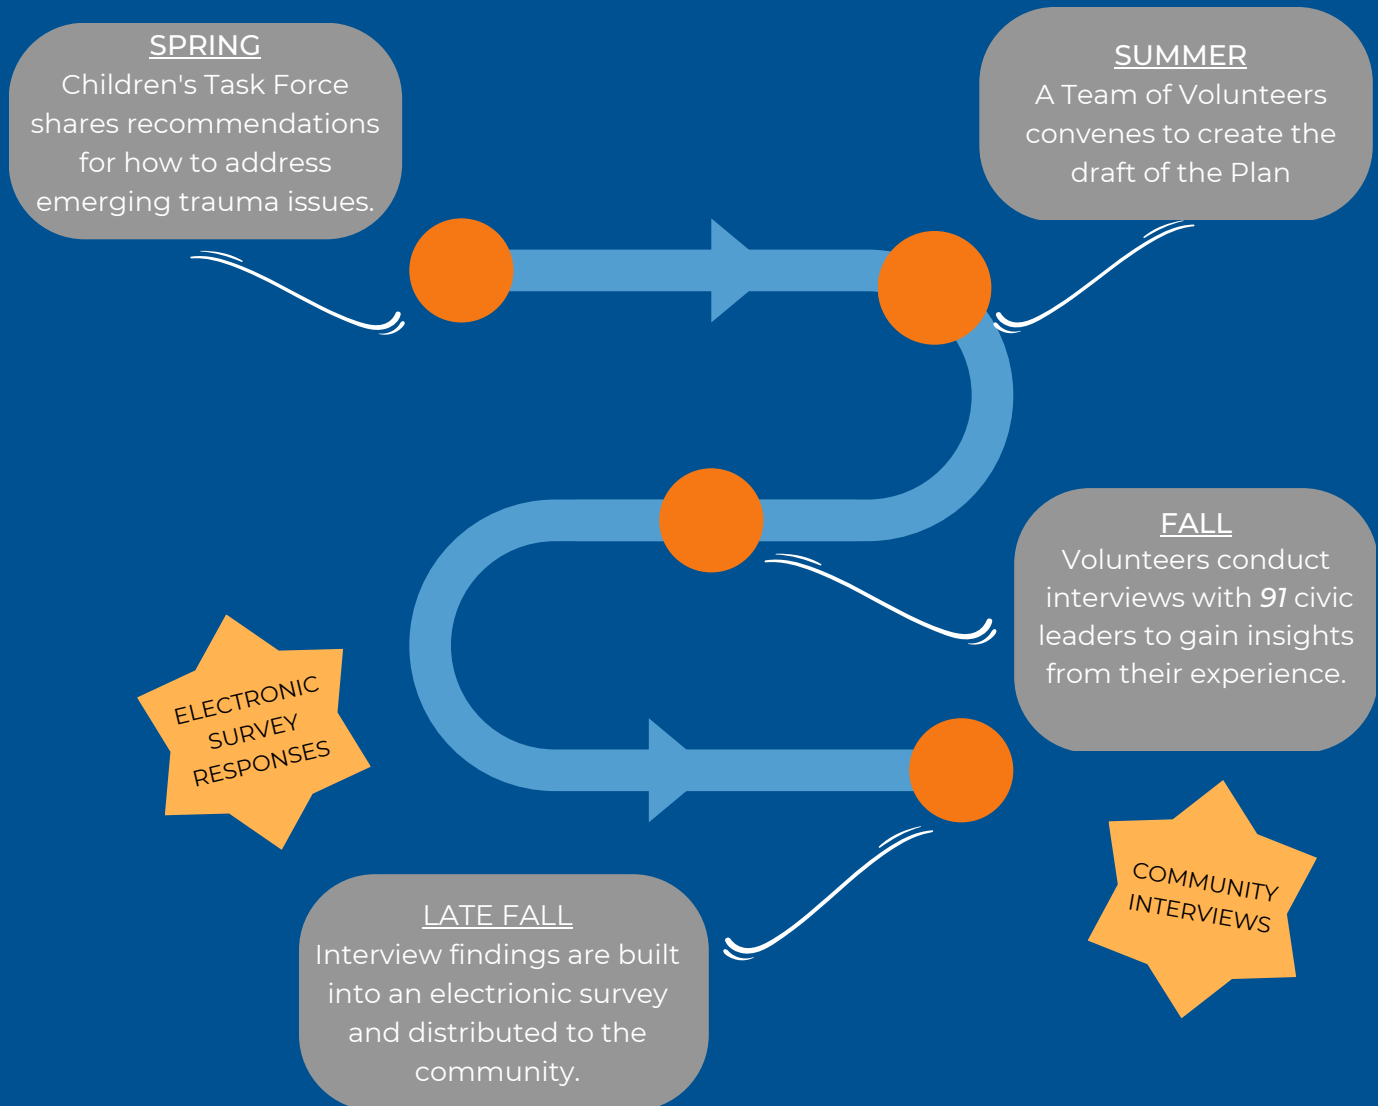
SPRING
Children's Task Force shares recommendations for how to address emerging trauma issues.

SUMMER
A Team of Volunteers convenes to create the draft of the Plan

FALL
Volunteers conduct interviews with *91* civic leaders to gain insights from their experience.

ELECTRONIC SURVEY RESPONSES

COMMUNITY INTERVIEWS

LATE FALL
Interview findings are built into an electrionic survey and distributed to the community.